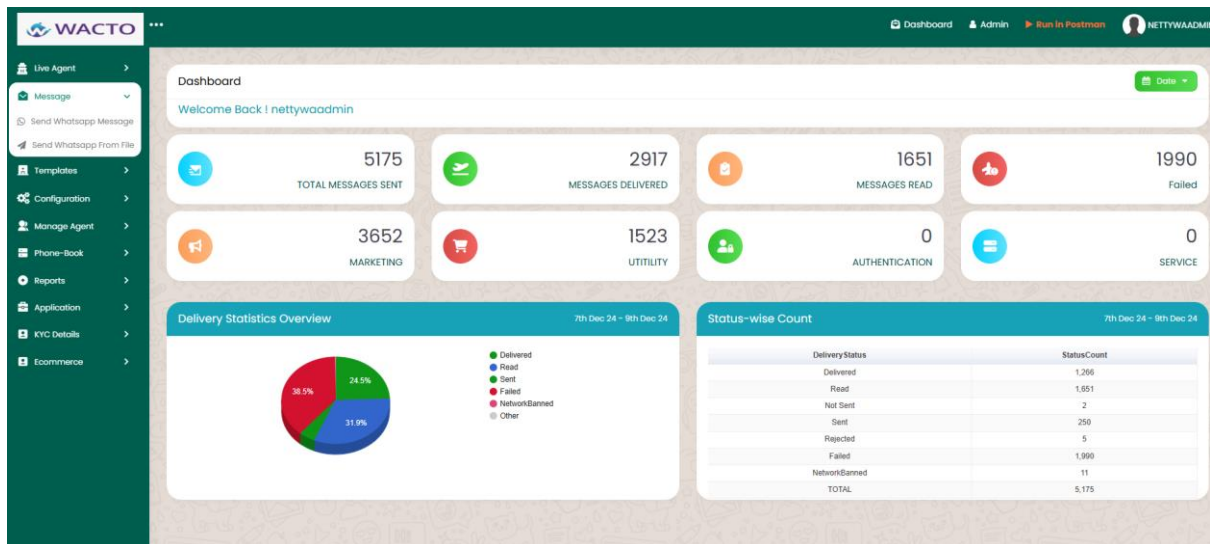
WACTO

Dashboard Admin Run In Postman NETTYWAADMI

Live Agent
Message
Send Whatsapp Message
Send Whatsapp From File
Templates
Configuration
Manage Agent
Phone-Book
Reports
Application
KYC Details
Ecommerce

Dashboard
Date
Welcome Back ! nettywaadmin

5175
TOTAL MESSAGES SENT

2917
MESSAGES DELIVERED

1651
MESSAGES READ

1990
Failed

3652
MARKETING

1523
UTITILITY

0
AUTHENTICATION

0
SERVICE

Delivery Statistics Overview
7th Dec 24 - 9th Dec 24

38.5%
24.5%
31.9%

Delivered
Read
Sent
Failed
NetworkBanned
Other

Status-wise Count
7th Dec 24 - 9th Dec 24

| DeliveryStatus | StatusCount |
|---|---|
| Delivered | 1,266 |
| Read | 1,651 |
| Not Sent | 2 |
| Sent | 250 |
| Rejected | 5 |
| Failed | 1,990 |
| NetworkBanned | 11 |
| TOTAL | 5,175 |